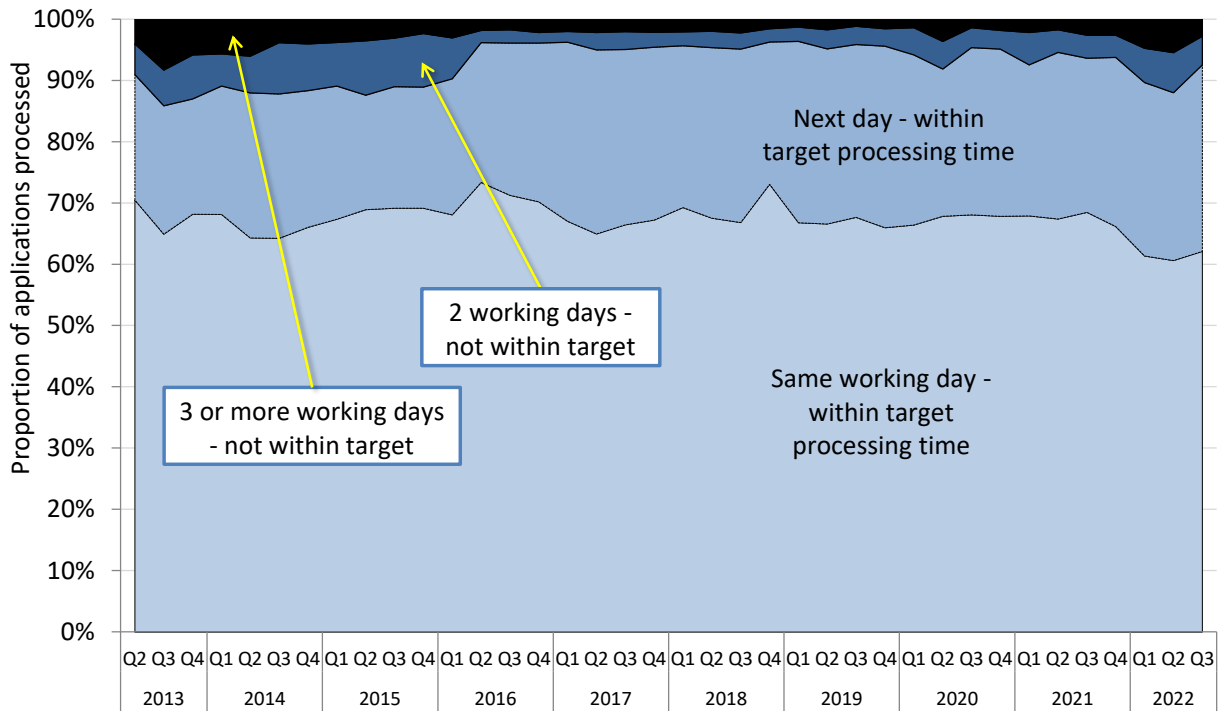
Proportion of applications processed

100%
90%
80%
70%
60%
50%
40%
30%
20%
10%
0%

Next day - within target processing time

2 working days - not within target

3 or more working days - not within target

Same working day - within target processing time

Q2 Q3 Q4 Q1 Q2 Q3 Q4 Q1 Q2 Q3 Q4 Q1 Q2 Q3 Q4 Q1 Q2 Q3 Q4 Q1 Q2 Q3 Q4 Q1 Q2 Q3 Q4 Q1 Q2 Q3 Q4 Q1 Q2 Q3 Q4 Q1 Q2 Q3

2013 2014 2015 2016 2017 2018 2019 2020 2021 2022